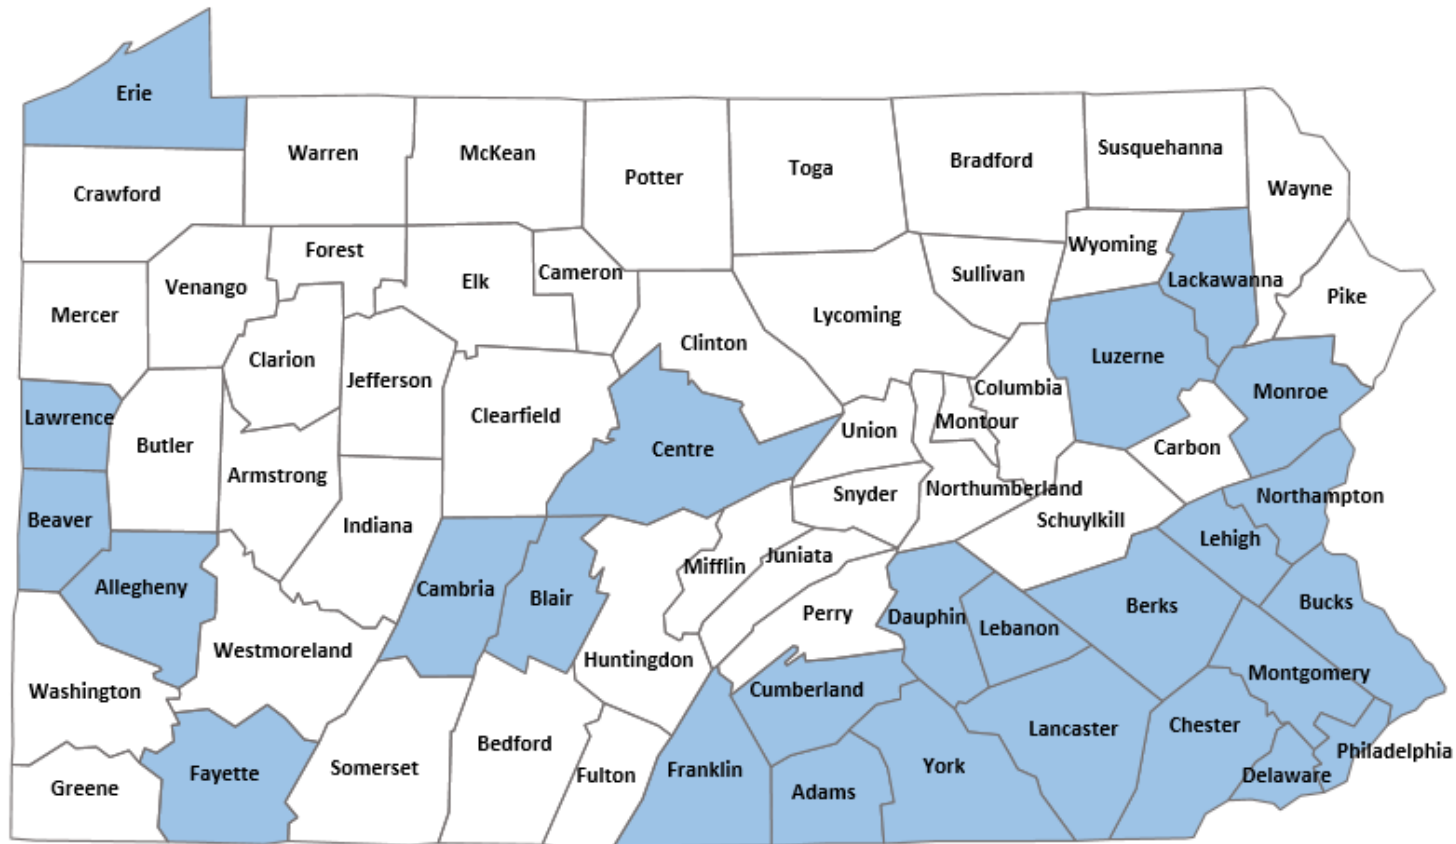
Erie
Warren
McKean
Potter
Toga
Bradford
Susquehanna
Wayne
Crawford
Forest
Elk
Cameron
Wyoming
Lackawanna
Pike
Mercer
Venango
Sullivan
Lycoming
Clinton
Clarion
Jefferson
Luzerne
Columbia
Lawrence
Clearfield
Monroe
Butler
Centre
Union
Montour
Carbon
Armstrong
Snyder
Northumberland
Northampton
Beaver
Indiana
Schuylkill
Lehigh
Allegheny
Cambria
Blair
Mifflin
Juniata
Bucks
Perry
Dauphin
Lebanon
Berks
Westmoreland
Huntingdon
Montgomery
Washington
Cumberland
Lancaster
Chester
Philadelphia
Bedford
York
Delaware
Fayette
Somerset
Fulton
Franklin
Adams
Greene